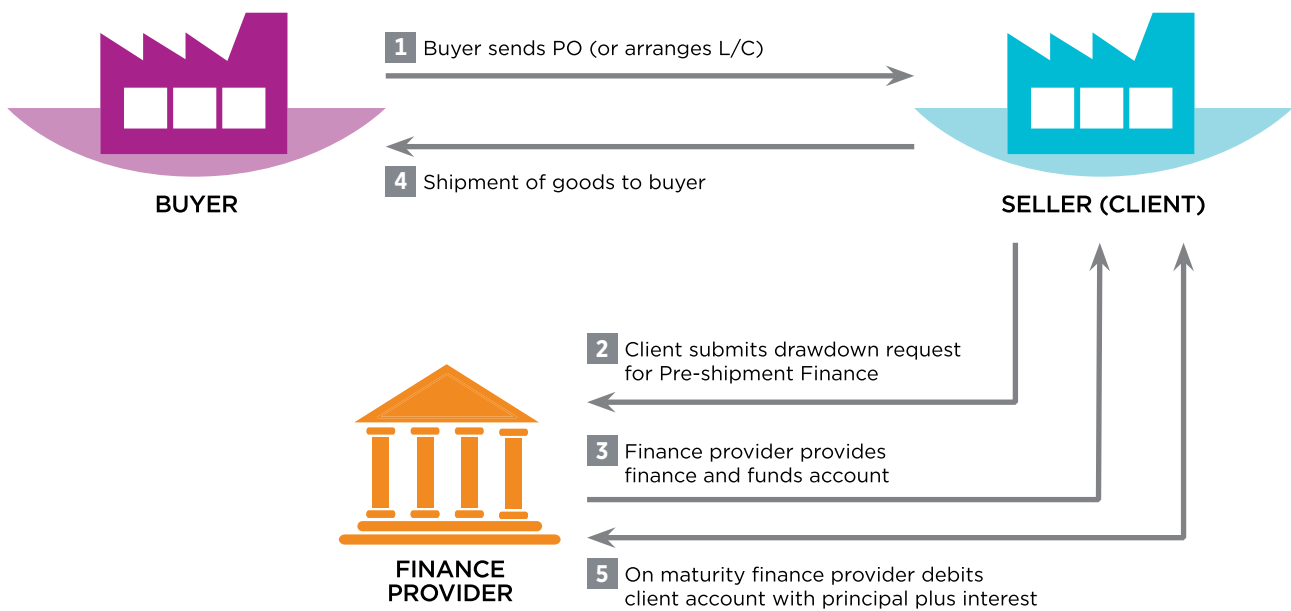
BUYER

1 Buyer sends PO (or arranges L/C)

4 Shipment of goods to buyer

SELLER (CLIENT)

2 Client submits drawdown request for Pre-shipment Finance

3 Finance provider provides finance and funds account

5 On maturity finance provider debits client account with principal plus interest

FINANCE PROVIDER